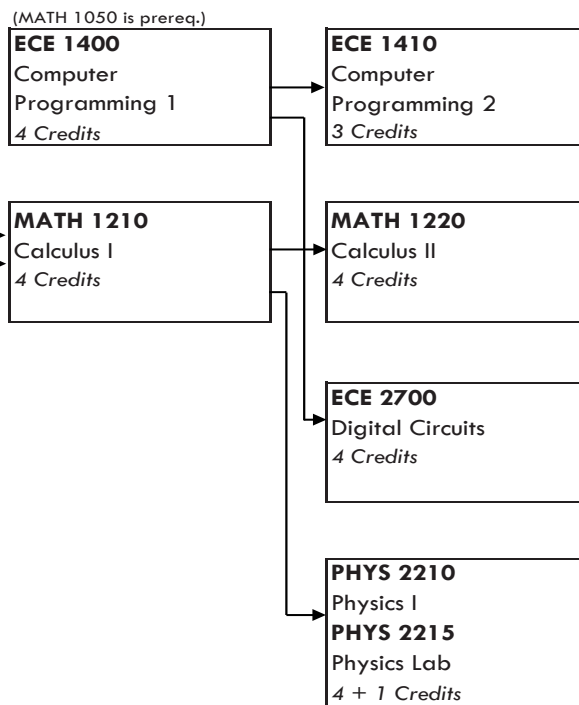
(MATH 1050 is prereq.)
**ECE 1400**
Computer Programming 1
*4 Credits*

**ECE 1410**
Computer Programming 2
*3 Credits*

**MATH 1210**
Calculus I
*4 Credits*

**MATH 1220**
Calculus II
*4 Credits*

**ECE 2700**
Digital Circuits
*4 Credits*

**PHYS 2210**
Physics I
**PHYS 2215**
Physics Lab
*4 + 1 Credits*